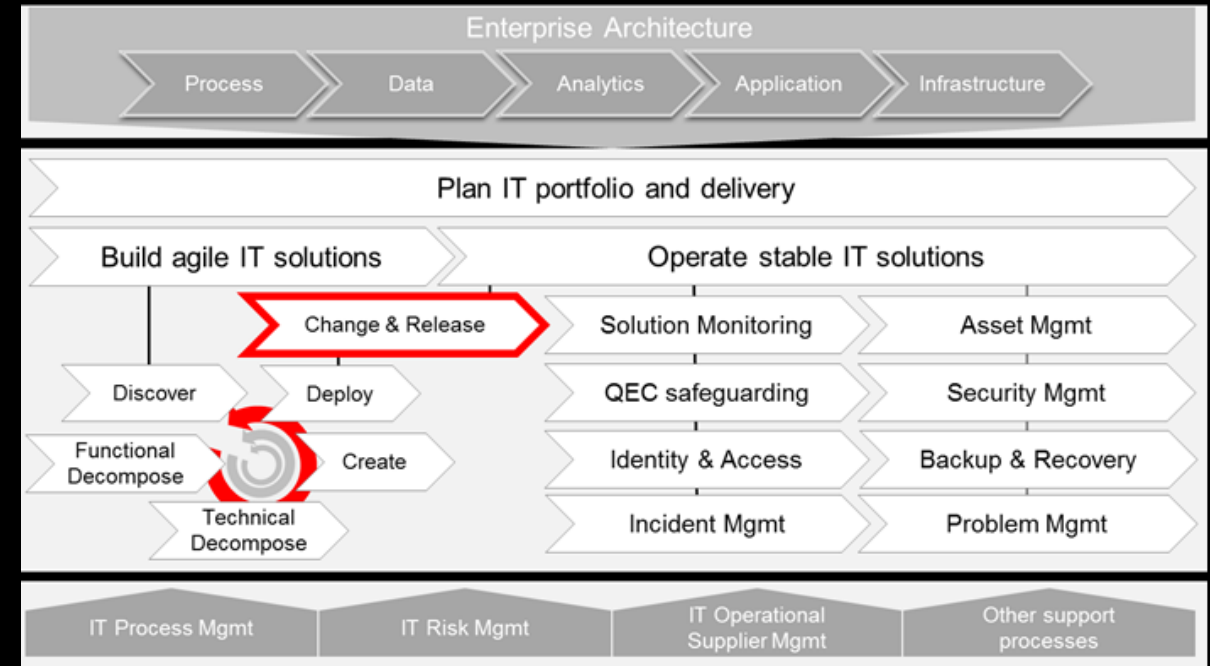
Enterprise Architecture

Process

Data

Analytics

Application

Infrastructure

Plan IT portfolio and delivery

Build agile IT solutions

Operate stable IT solutions

Change & Release

Solution Monitoring

Asset Mgmt

Discover

Deploy

QEC safeguarding

Security Mgmt

Functional Decompose

Create

Identity & Access

Backup & Recovery

Technical Decompose

Incident Mgmt

Problem Mgmt

IT Process Mgmt

IT Risk Mgmt

IT Operational Supplier Mgmt

Other support processes